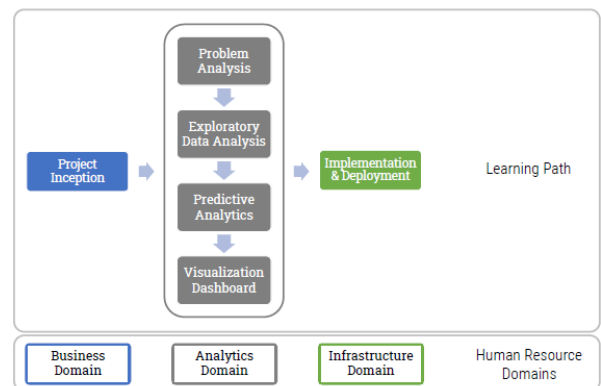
Project Inception

Problem Analysis

Exploratory Data Analysis

Predictive Analytics

Visualization Dashboard

Implementation & Deployment

Learning Path

Business Domain

Analytics Domain

Infrastructure Domain

Human Resource Domains